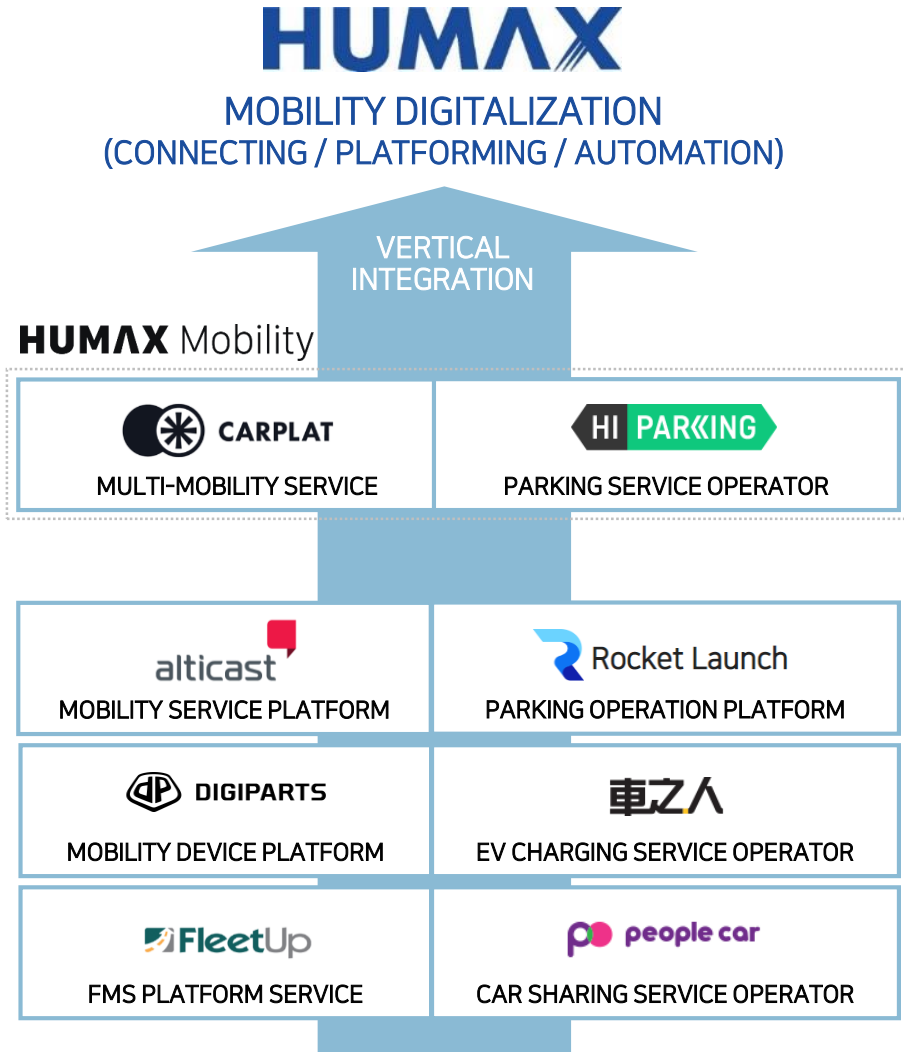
HUMAX

MOBILITY DIGITALIZATION
(CONNECTING / PLATFORMING / AUTOMATION)

VERTICAL INTEGRATION

HUMAX Mobility

CARPLAT
MULTI-MOBILITY SERVICE

HI PARKING
PARKING SERVICE OPERATOR

alticast
MOBILITY SERVICE PLATFORM

Rocket Launch
PARKING OPERATION PLATFORM

DIGIPARTS
MOBILITY DEVICE PLATFORM

車之人
EV CHARGING SERVICE OPERATOR

FleetUp
FMS PLATFORM SERVICE

people car
CAR SHARING SERVICE OPERATOR